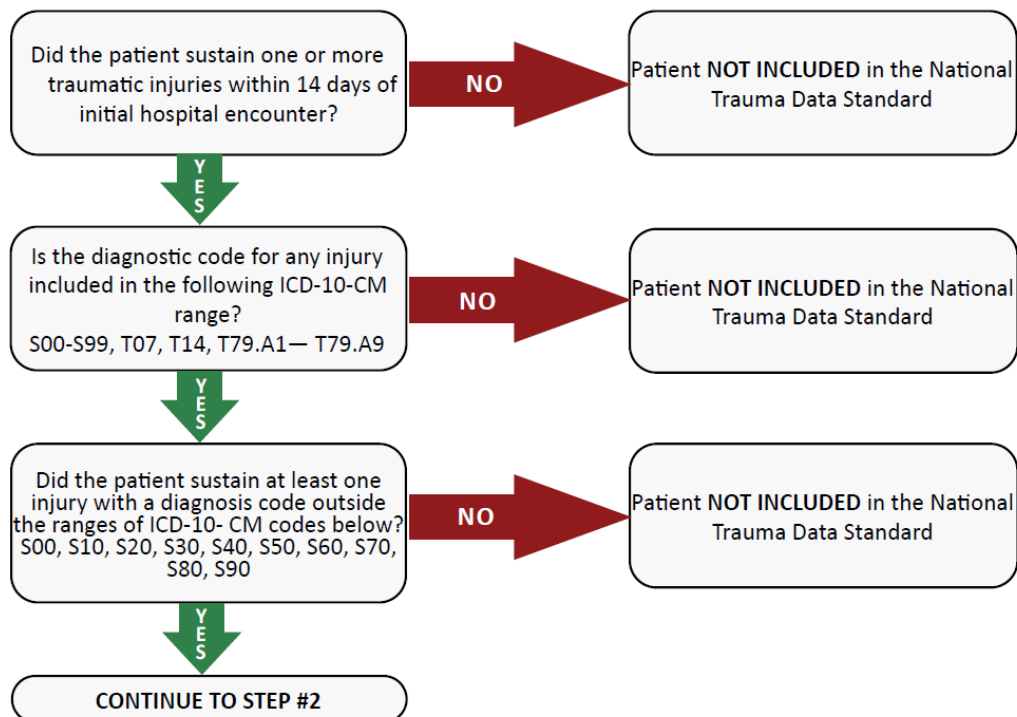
Did the patient sustain one or more traumatic injuries within 14 days of initial hospital encounter?

NO

Patient NOT INCLUDED in the National Trauma Data Standard

YES

Is the diagnostic code for any injury included in the following ICD-10-CM range?
S00-S99, T07, T14, T79.A1— T79.A9

NO

Patient NOT INCLUDED in the National Trauma Data Standard

YES

Did the patient sustain at least one injury with a diagnosis code outside the ranges of ICD-10- CM codes below?
S00, S10, S20, S30, S40, S50, S60, S70, S80, S90

NO

Patient NOT INCLUDED in the National Trauma Data Standard

YES

CONTINUE TO STEP #2